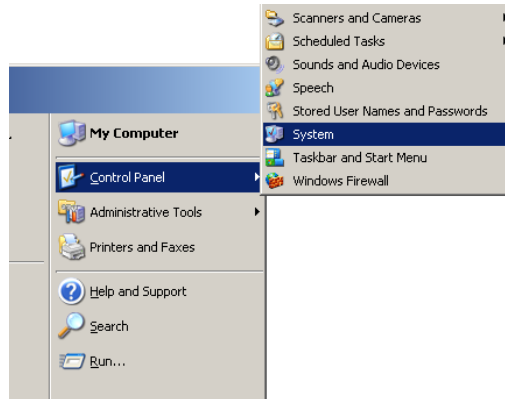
Scanners and Cameras
Scheduled Tasks
Sounds and Audio Devices
Speech
Stored User Names and Passwords
System
Taskbar and Start Menu
Windows Firewall

My Computer
Control Panel
Administrative Tools
Printers and Faxes
Help and Support
Search
Run...